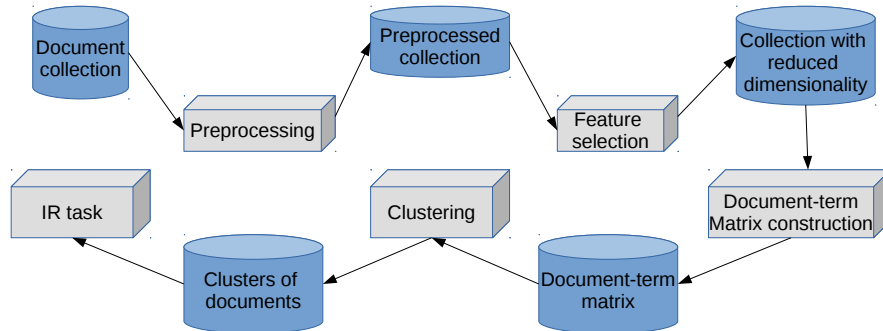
Document collection

Preprocessing

Preprocessed collection

Feature selection

Collection with reduced dimensionality

Document-term Matrix construction

Document-term matrix

Clustering

Clusters of documents

IR task